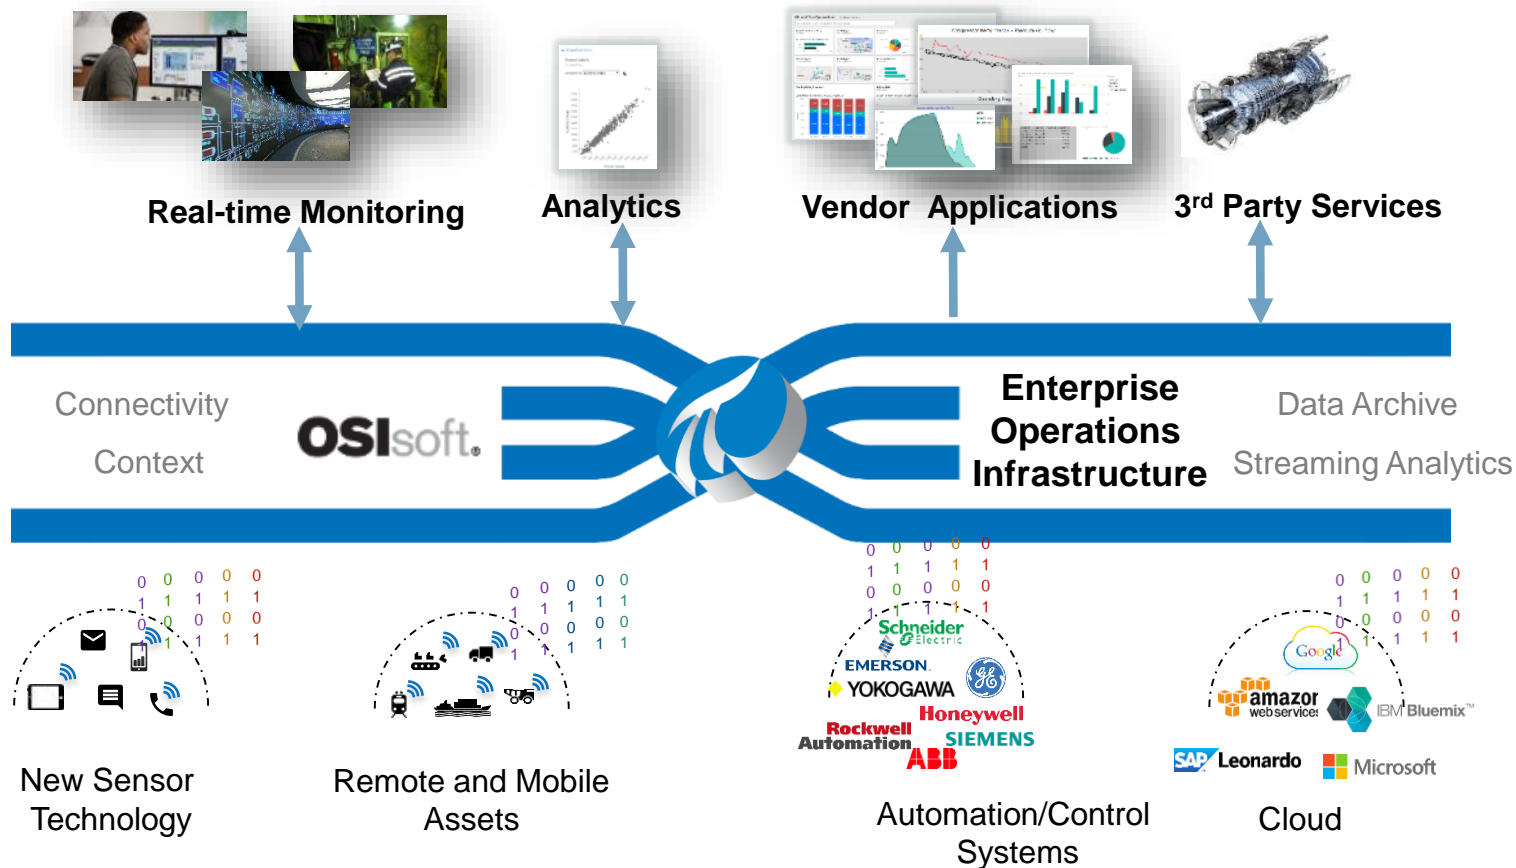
Real-time Monitoring

Analytics

Vendor Applications

3rd Party Services

Connectivity

Context

OSIsoft.

Enterprise Operations Infrastructure

Data Archive

Streaming Analytics

0 0 0 0 0
1 1 1 1 1
0 0 0 0 0
1 1 1 1 1

New Sensor Technology

Remote and Mobile Assets

Schneider Electric
EMERSON.
YOKOGAWA
Honeywell
Rockwell Automation
SIEMENS
ABB

Automation/Control Systems

Google
amazon web services
IBM Bluemix™
SAP Leonardo
Microsoft

Cloud